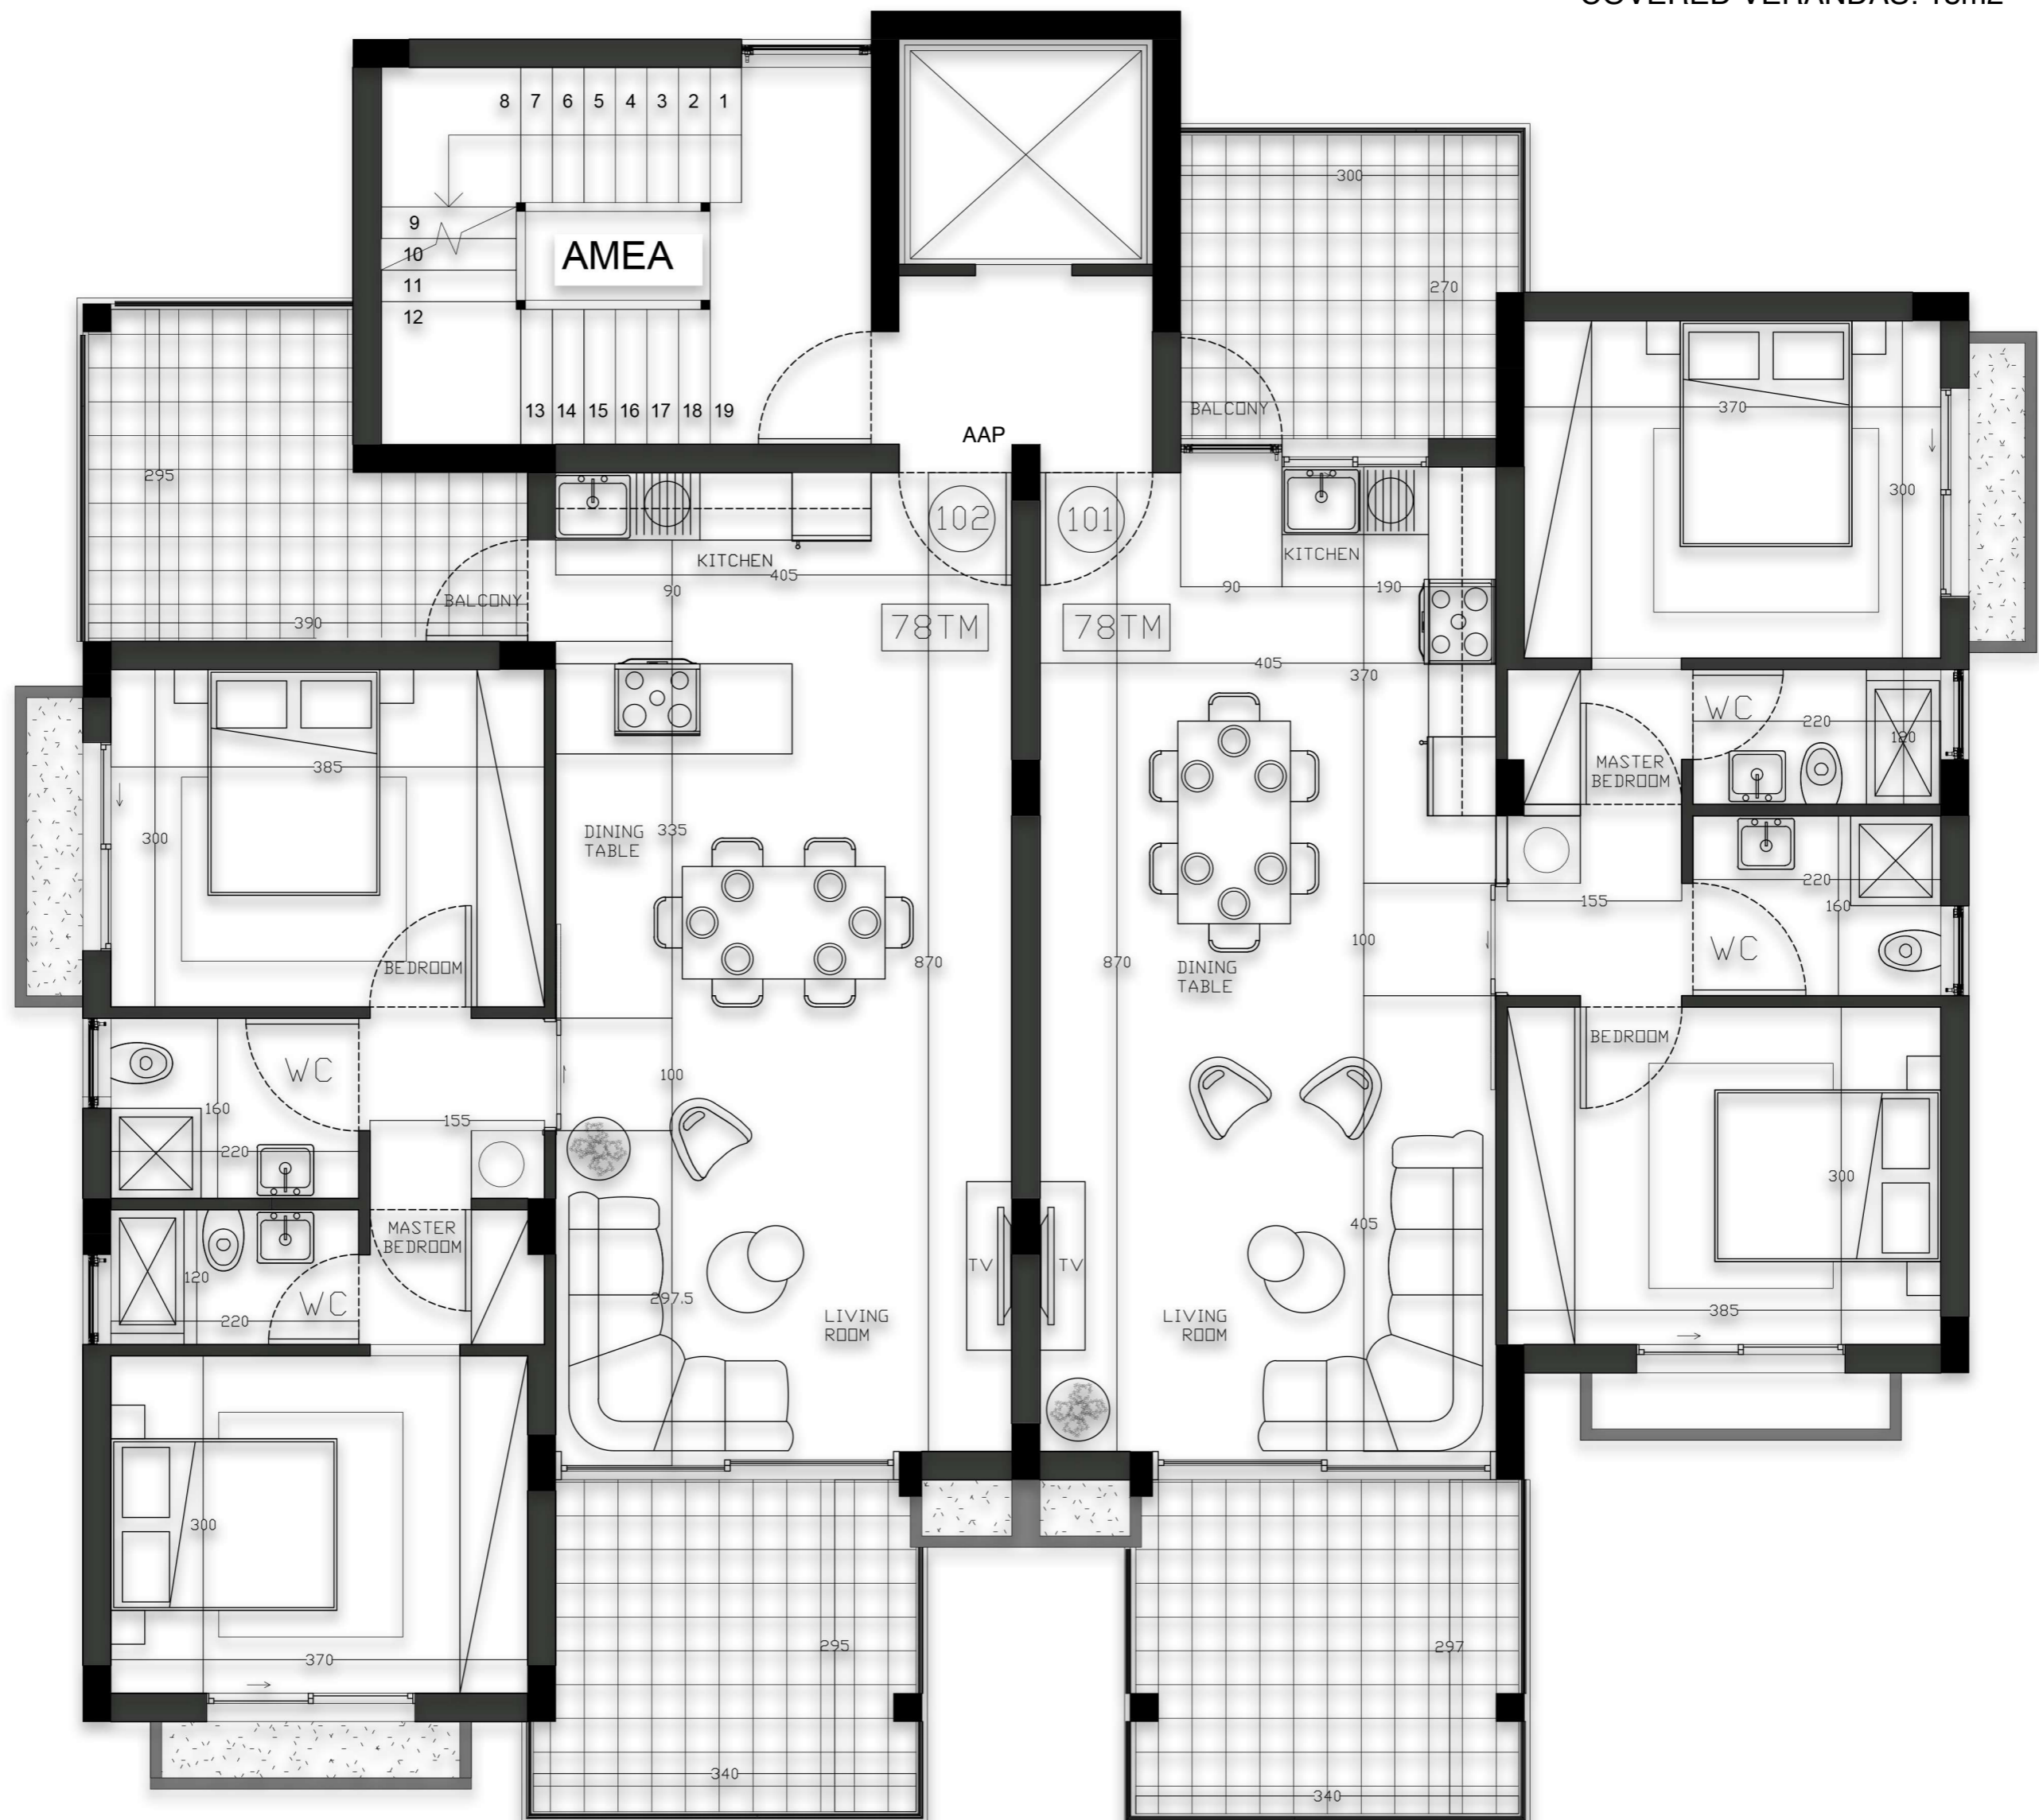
COVERED VERANDAS: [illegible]m2

8 7 6 5 4 3 2 1

9
10
11
12

AMEA

13 14 15 16 17 18 19

AAP

300

270

BALCONY

370

300

295

KITCHEN
405
90

102

101

KITCHEN
90
190

BALCONY
390

78TM

78TM

405
370

385

300

DINING TABLE
335

WC
220
120
MASTER BEDROOM

220
155
160
WC

100

870

870

DINING TABLE

BEDROOM

WC
160
220
155
100

BEDROOM

MASTER BEDROOM
WC
120
220

TV
TV

297.5

LIVING ROOM

LIVING ROOM

405

300

385

300

370

295

297

340

340